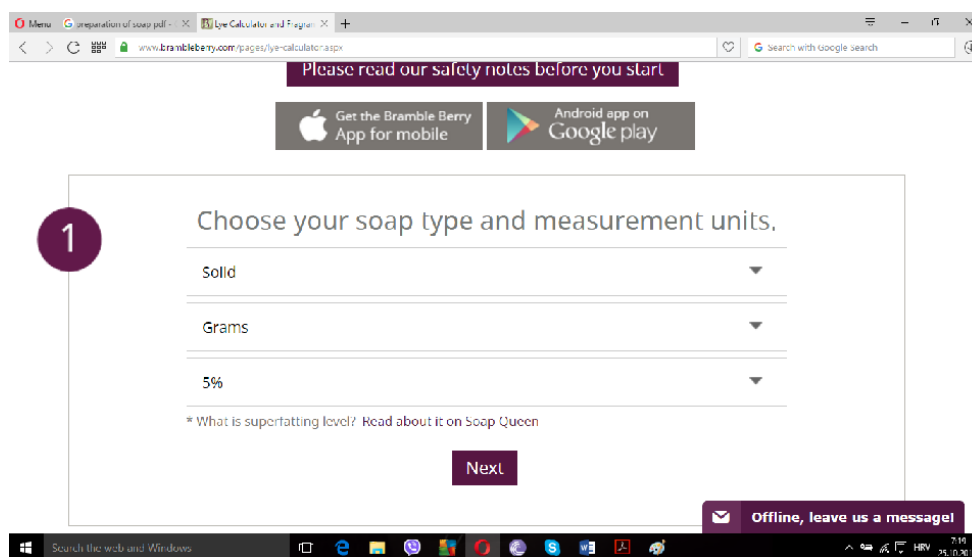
Menu preparation of soap pdf - × Lye Calculator and Fragran × +

www.brambleberry.com/pages/lye-calculator.aspx

Search with Google Search

Please read our safety notes before you start

Get the Bramble Berry App for mobile

Android app on Google play

1

Choose your soap type and measurement units.

Solid

Grams

5%

* What is superfatting level? Read about it on Soap Queen

Next

Offline, leave us a message!

Search the web and Windows

HRV 7:19 25.10.20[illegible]